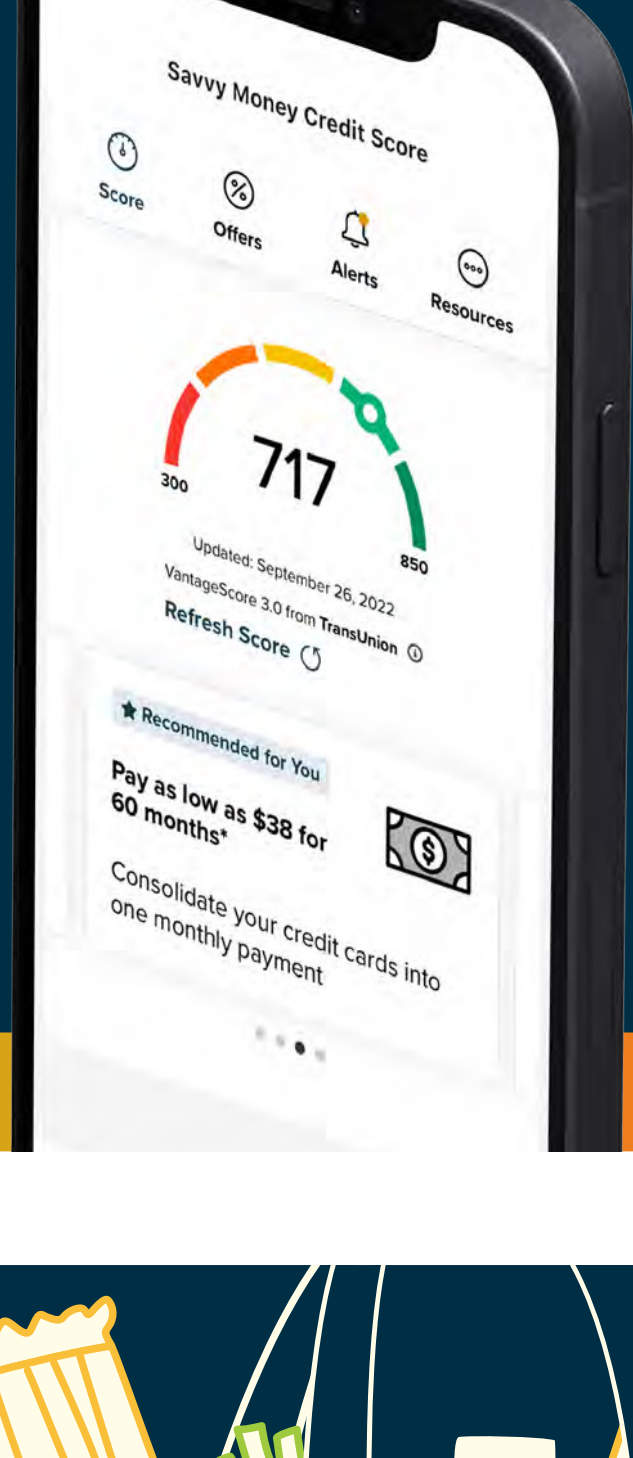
Savvy Money Credit Score

Score

Offers

Alerts

Resources

300

717

850

Updated: September 26, 2022

VantageScore 3.0 from TransUnion

Refresh Score

Recommended for You

Pay as low as $38 for 60 months*

Consolidate your credit cards into one monthly payment